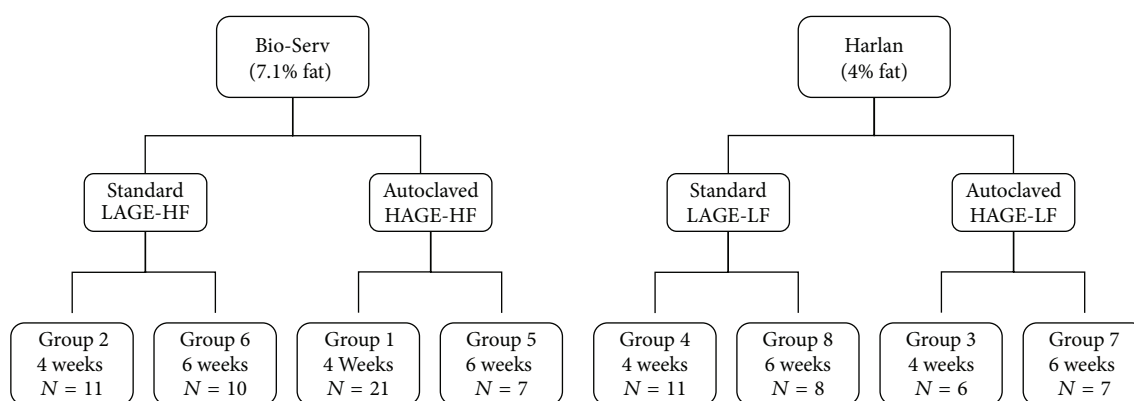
Bio-Serv
(7.1% fat)

Standard
LAGE-HF

Autoclaved
HAGE-HF

Group 2
4 weeks
$N = 11$

Group 6
6 weeks
$N = 10$

Group 1
4 Weeks
$N = 21$

Group 5
6 weeks
$N = 7$

Harlan
(4% fat)

Standard
LAGE-LF

Autoclaved
HAGE-LF

Group 4
4 weeks
$N = 11$

Group 8
6 weeks
$N = 8$

Group 3
4 weeks
$N = 6$

Group 7
6 weeks
$N = 7$